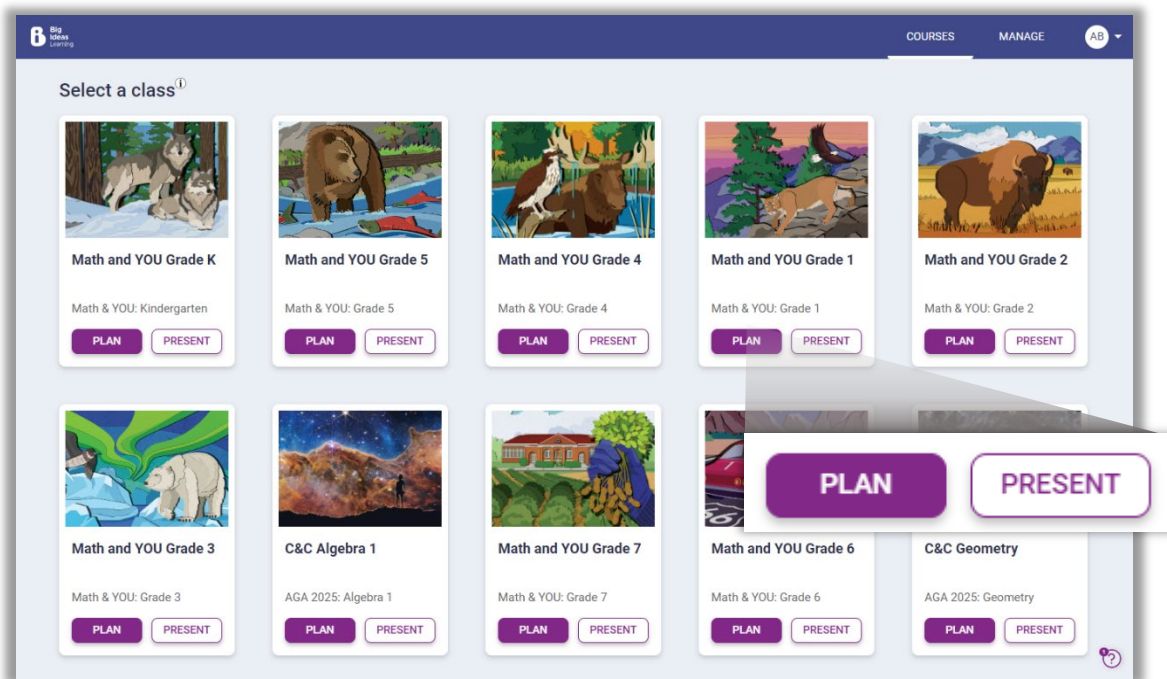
Big Ideas Learning

COURSES MANAGE AB

Select a class

Math and YOU Grade K
Math & YOU: Kindergarten
PLAN PRESENT

Math and YOU Grade 5
Math & YOU: Grade 5
PLAN PRESENT

Math and YOU Grade 4
Math & YOU: Grade 4
PLAN PRESENT

Math and YOU Grade 1
Math & YOU: Grade 1
PLAN PRESENT

Math and YOU Grade 2
Math & YOU: Grade 2
PLAN PRESENT

Math and YOU Grade 3
Math & YOU: Grade 3
PLAN PRESENT

C&C Algebra 1
AGA 2025: Algebra 1
PLAN PRESENT

Math and YOU Grade 7
Math & YOU: Grade 7
PLAN PRESENT

Math and YOU Grade 6
Math & YOU: Grade 6
PLAN PRESENT

C&C Geometry
AGA 2025: Geometry
PLAN PRESENT

PLAN PRESENT